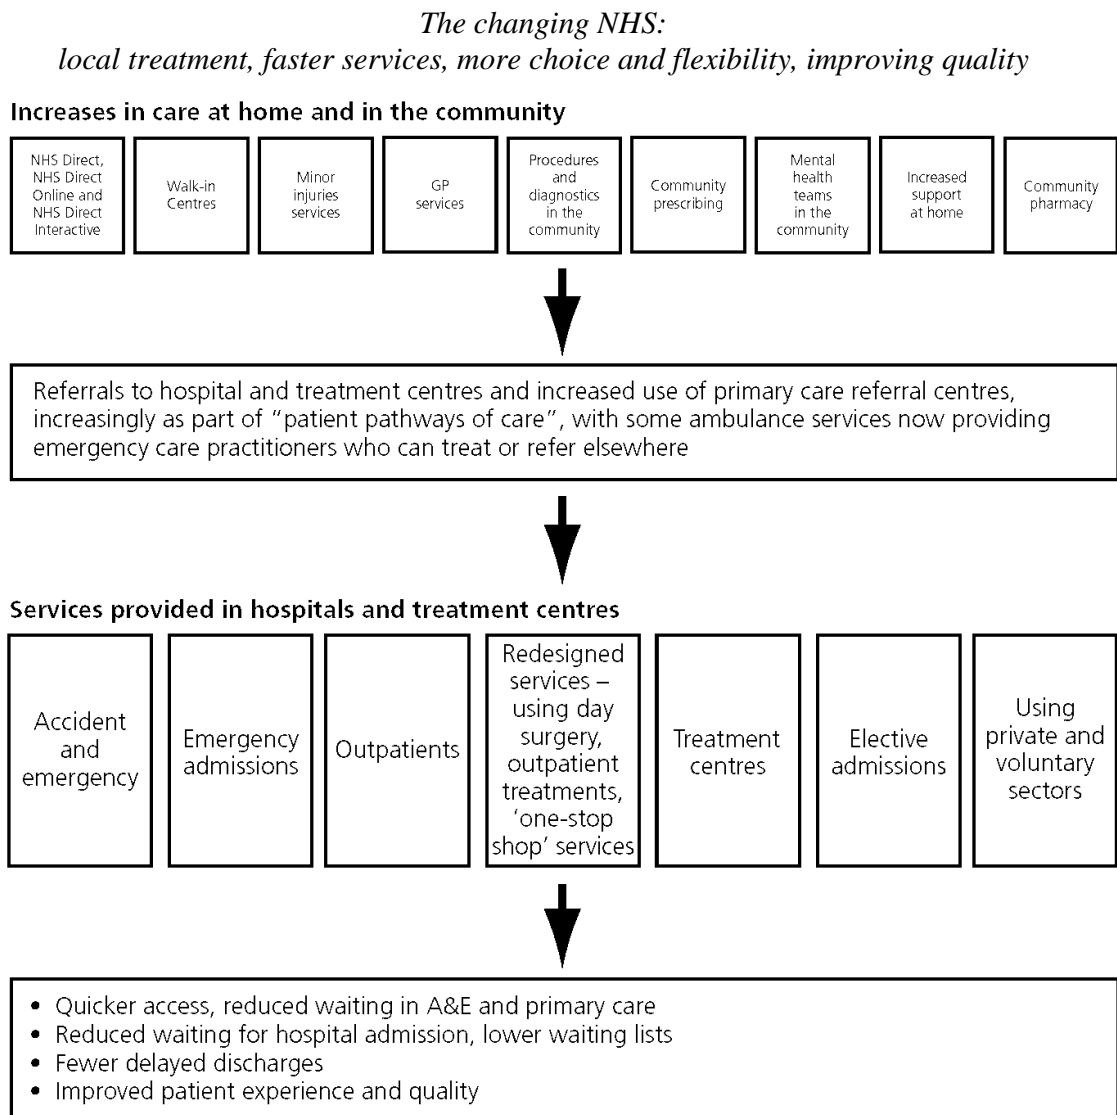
The changing NHS:
local treatment, faster services, more choice and flexibility, improving quality

Increases in care at home and in the community

NHS Direct, NHS Direct Online and NHS Direct Interactive

Walk-in Centres

Minor injuries services

GP services

Procedures and diagnostics in the community

Community prescribing

Mental health teams in the community

Increased support at home

Community pharmacy

Referrals to hospital and treatment centres and increased use of primary care referral centres, increasingly as part of "patient pathways of care", with some ambulance services now providing emergency care practitioners who can treat or refer elsewhere

Services provided in hospitals and treatment centres

Accident and emergency

Emergency admissions

Outpatients

Redesigned services – using day surgery, outpatient treatments, 'one-stop shop' services

Treatment centres

Elective admissions

Using private and voluntary sectors

• Quicker access, reduced waiting in A&E and primary care
• Reduced waiting for hospital admission, lower waiting lists
• Fewer delayed discharges
• Improved patient experience and quality